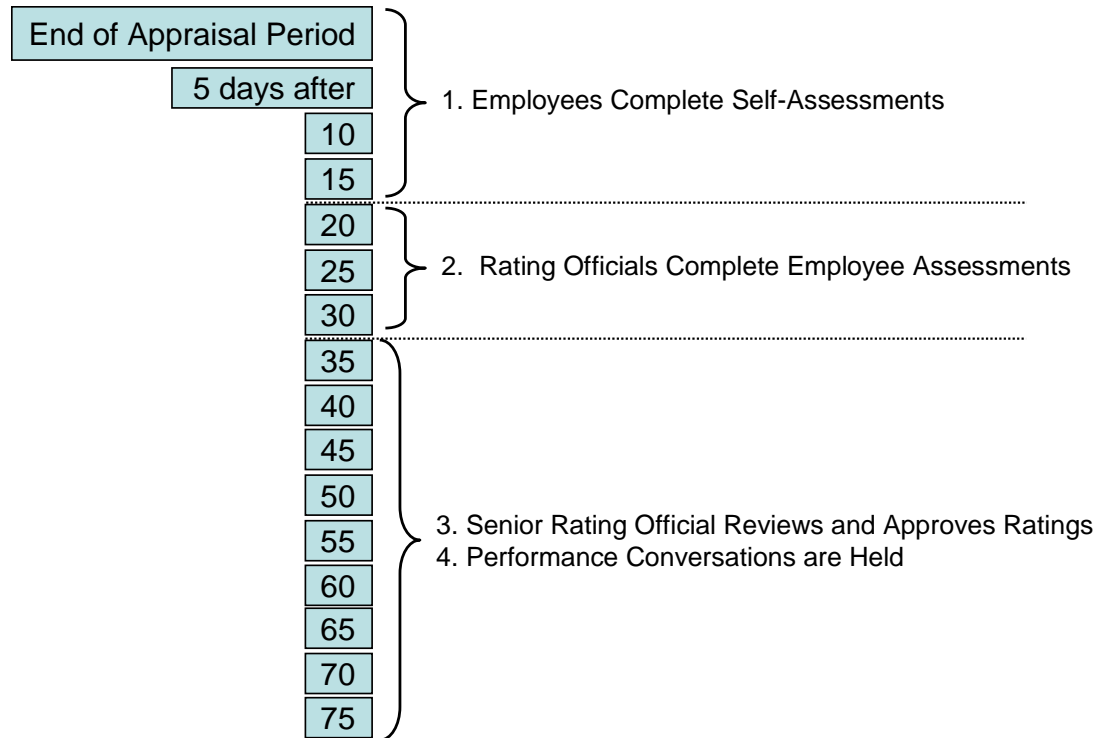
End of Appraisal Period
5 days after
10
15

1. Employees Complete Self-Assessments

20
25
30

2. Rating Officials Complete Employee Assessments

35
40
45
50
55
60
65
70
75

3. Senior Rating Official Reviews and Approves Ratings
4. Performance Conversations are Held